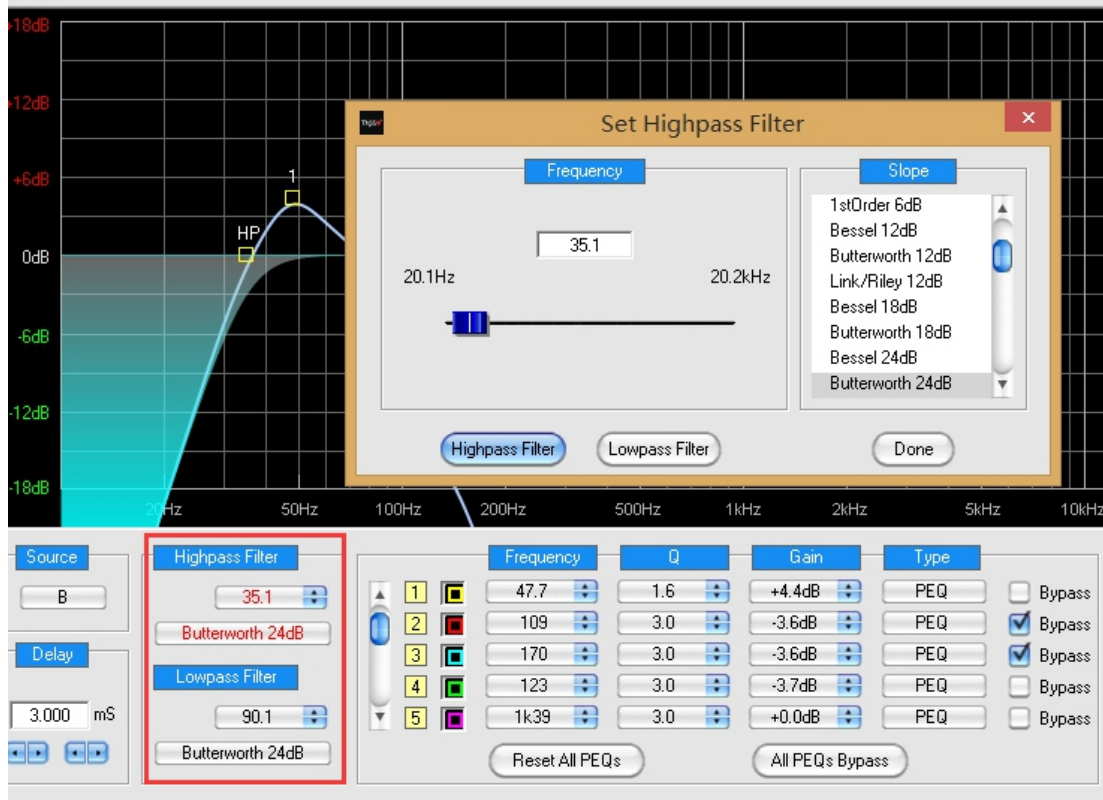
+18dB
+12dB
+6dB
0dB
-6dB
-12dB
-18dB
1
HP
20Hz
50Hz
100Hz
200Hz
500Hz
1kHz
2kHz
5kHz
10kHz

Set Highpass Filter
×
Frequency
35.1
20.1Hz
20.2kHz
Slope
1stOrder 6dB
Bessel 12dB
Butterworth 12dB
Link/Riley 12dB
Bessel 18dB
Butterworth 18dB
Bessel 24dB
Butterworth 24dB
Highpass Filter
Lowpass Filter
Done

Source
B
Delay
3.000
mS
Highpass Filter
35.1
Butterworth 24dB
Lowpass Filter
90.1
Butterworth 24dB

| | Frequency | Q | Gain | Type | |
|---|---|---|---|---|---|
| 1 | 47.7 | 1.6 | +4.4dB | PEQ | Bypass |
| 2 | 109 | 3.0 | -3.6dB | PEQ | Bypass |
| 3 | 170 | 3.0 | -3.6dB | PEQ | Bypass |
| 4 | 123 | 3.0 | -3.7dB | PEQ | Bypass |
| 5 | 1k39 | 3.0 | +0.0dB | PEQ | Bypass |

Reset All PEQs
All PEQs Bypass